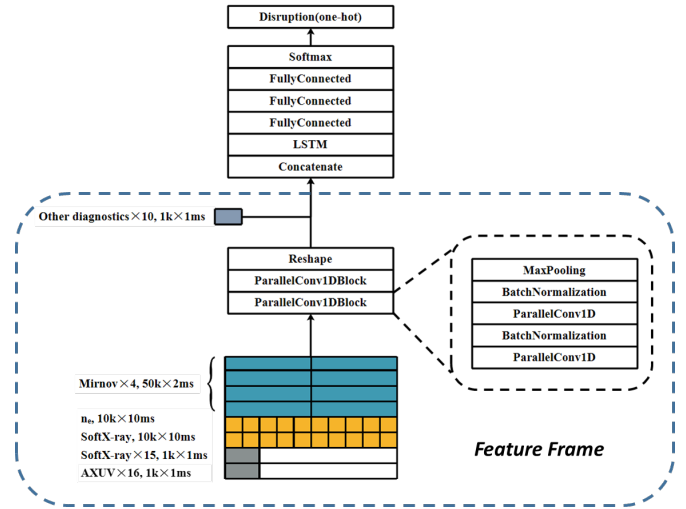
Disruption(one-hot)

Softmax

FullyConnected

FullyConnected

FullyConnected

LSTM

Concatenate

Other diagnostics×10, 1k×1ms

Reshape

ParallelConv1DBlock

ParallelConv1DBlock

MaxPooling

BatchNormalization

ParallelConv1D

BatchNormalization

ParallelConv1D

Mirnov×4, 50k×2ms

$n_e$, 10k×10ms

SoftX-ray, 10k×10ms

SoftX-ray×15, 1k×1ms

AXUV×16, 1k×1ms

Feature Frame